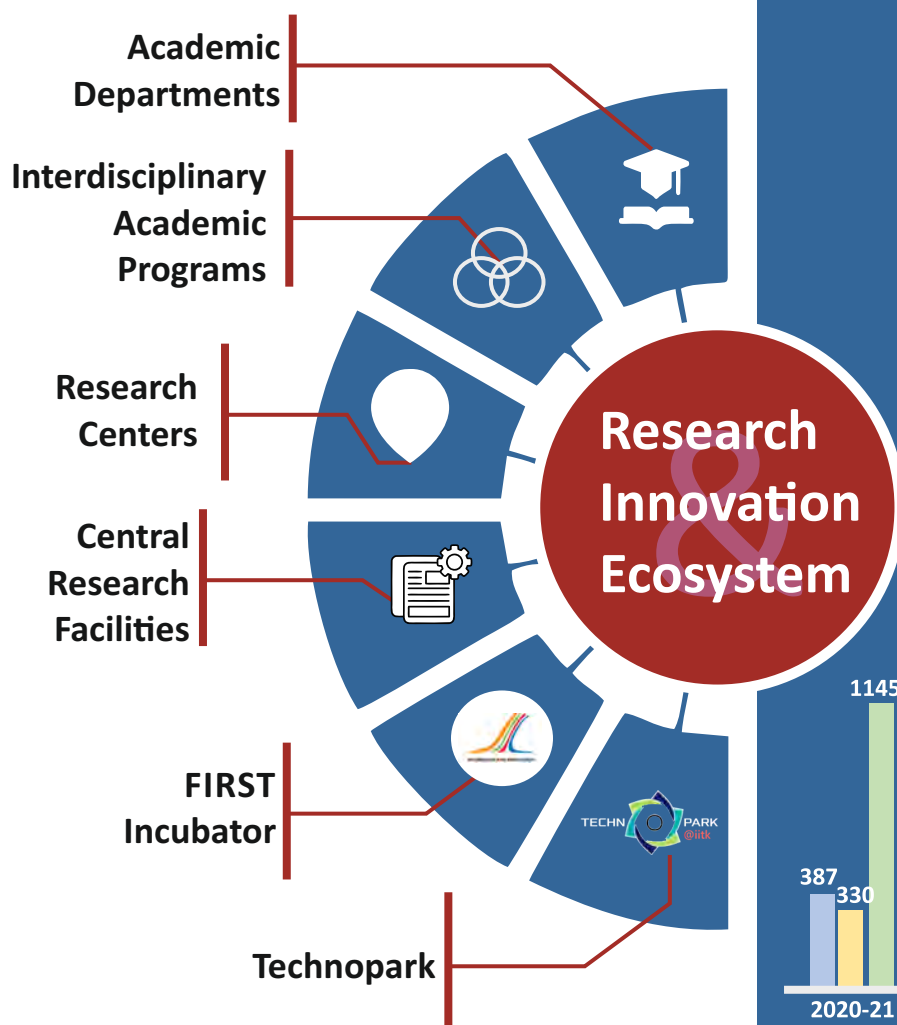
Academic Departments

Interdisciplinary Academic Programs

Research Centers

Central Research Facilities

FIRST Incubator

Technopark

Research & Innovation Ecosystem

TECHN PARK @iitk

1145
387
330
2020-21